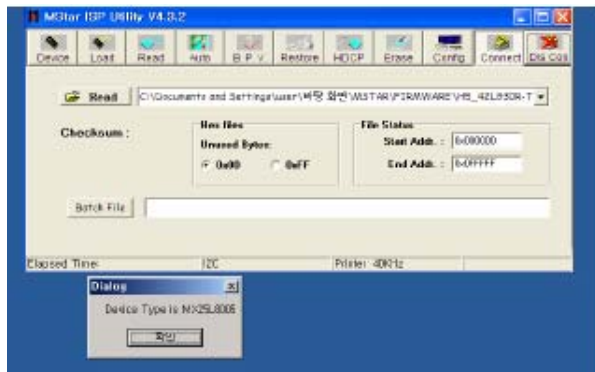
MStar ISP Utility V4.3.2

Device Load Read Auto B P V Restore HDCP Erase Config Connect Dis Con

Read C:\Documents and Settings\user\바탕 화면\MSTAR\FIRMWARE\HS_42LB50R-T

Checksum :

Hex files
Unused Bytes:
0x00 0xFF

File Status
Start Addr. : 0x000000
End Addr. : 0x0FFFFF

Batch File

Elapsed Time: I2C Printer: 40KHz

Dialog
Device Type is MX25L8005
확인